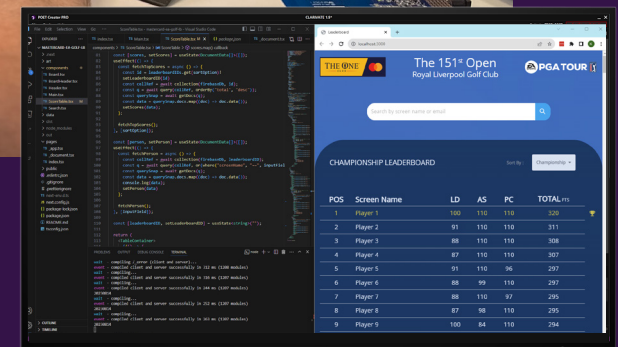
POET Creator PRO

CLAMAVE 15.6"

Leaderboard

localhost:3000

THE ONE

The 151st Open

Royal Liverpool Golf Club

PGA TOUR

Search by screen name or email

CHAMPIONSHIP LEADERBOARD

Sort by: Championship

| POS | Screen Name | LD | AS | PC | TOTAL PTS |
|---|---|---|---|---|---|
| 1 | Player 1 | 100 | 110 | 110 | 320 |
| 2 | Player 2 | 91 | 110 | 110 | 311 |
| 3 | Player 3 | 88 | 110 | 110 | 308 |
| 4 | Player 4 | 87 | 110 | 110 | 307 |
| 5 | Player 5 | 91 | 110 | 96 | 297 |
| 6 | Player 6 | 88 | 99 | 110 | 297 |
| 7 | Player 7 | 88 | 110 | 97 | 295 |
| 8 | Player 8 | 91 | 110 | 93 | 294 |
| 9 | Player 9 | 100 | 84 | 110 | 294 |

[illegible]